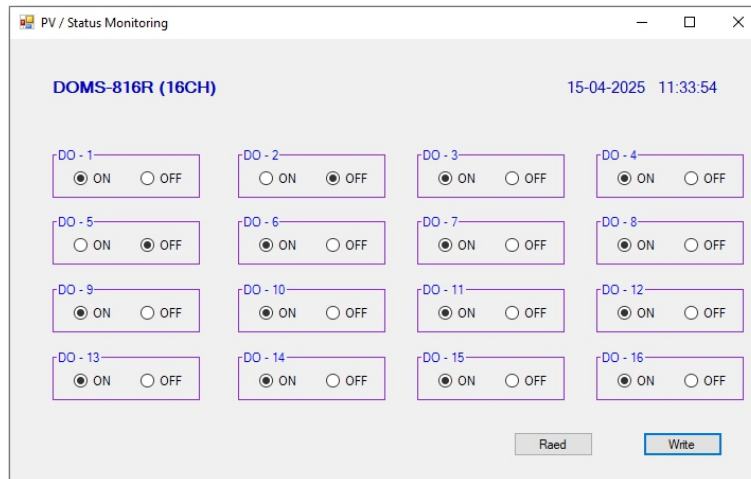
PV / Status Monitoring

DOMS-816R (16CH)

15-04-2025 11:33:54

DO - 1
ON OFF

DO - 2
ON OFF

DO - 3
ON OFF

DO - 4
ON OFF

DO - 5
ON OFF

DO - 6
ON OFF

DO - 7
ON OFF

DO - 8
ON OFF

DO - 9
ON OFF

DO - 10
ON OFF

DO - 11
ON OFF

DO - 12
ON OFF

DO - 13
ON OFF

DO - 14
ON OFF

DO - 15
ON OFF

DO - 16
ON OFF

Raed

Write